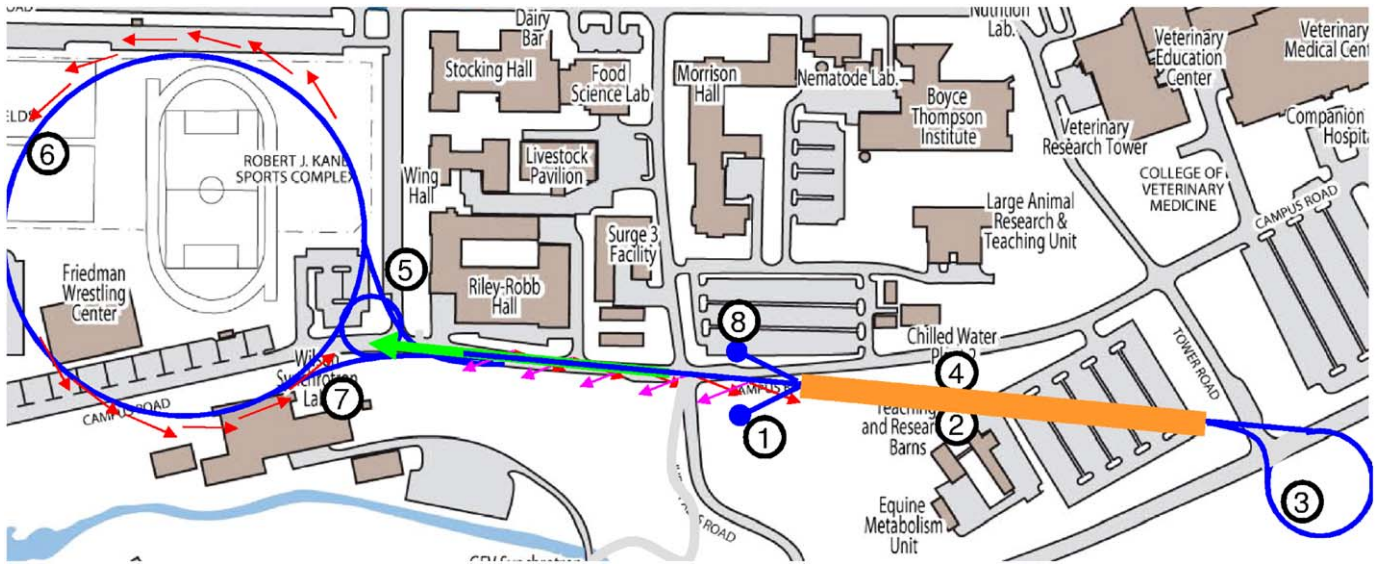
ROAD

Dairy Bar

Nutrition Lab.

Stocking Hall

Food Science Lab

Morrison Hall

Nematode Lab.

Boyce Thompson Institute

Veterinary Education Center

Veterinary Medical Cent

Veterinary Research Tower

Companion Hospit

COLLEGE OF VETERINARY MEDICINE

CAMPUS ROAD

ELDS

6

ROBERT J. KANE SPORTS COMPLEX

Wing Hall

Livestock Pavilion

Surge 3 Facility

Riley-Robb Hall

Large Animal Research & Teaching Unit

Friedman Wrestling Center

5

8

Chilled Water Plant 2

4

TOWER ROAD

Wilson Synchrotron Lab

7

CAMPUS ROAD

CAMPUS RD

1

Teaching and Research Barns

2

Equine Metabolism Unit

3

ROAD

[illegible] Synchrotron